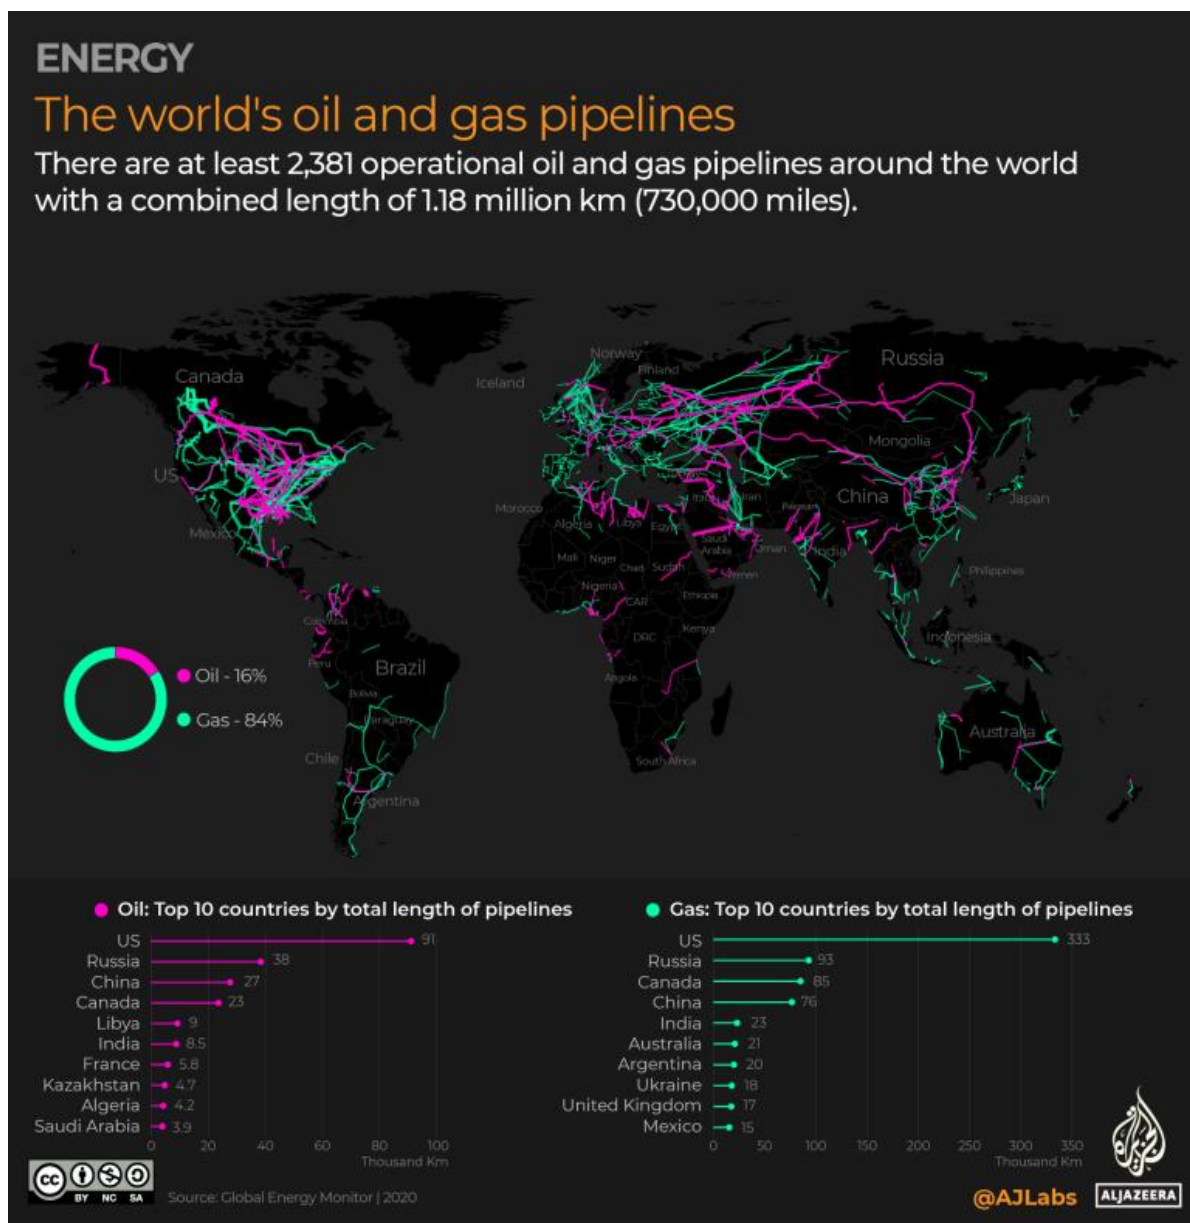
ENERGY

The world's oil and gas pipelines

There are at least 2,381 operational oil and gas pipelines around the world with a combined length of 1.18 million km (730,000 miles).

Canada
US
Mexico
Iceland
Norway
Finland
Russia
Mongolia
China
Japan
Morocco
Algeria
Libya
Egypt
Italy
Iran
Pakistan
Saudi Arabia
Oman
India
Yemen
Mali
Niger
Chad
Sudan
Nigeria
CAR
Ethiopia
DRC
Kenya
Angola
South Africa
Philippines
Indonesia
Australia
Colombia
Peru
Brazil
Bolivia
Paraguay
Chile
Argentina

Oil - 16%
Gas - 84%

Oil: Top 10 countries by total length of pipelines

| Country | Thousand Km |
|---|---|
| US | 91 |
| Russia | 38 |
| China | 27 |
| Canada | 23 |
| Libya | 9 |
| India | 8.5 |
| France | 5.8 |
| Kazakhstan | 4.7 |
| Algeria | 4.2 |
| Saudi Arabia | 3.9 |

0 20 40 60 80 100
Thousand Km

Gas: Top 10 countries by total length of pipelines

| Country | Thousand Km |
|---|---|
| US | 333 |
| Russia | 93 |
| Canada | 85 |
| China | 76 |
| India | 23 |
| Australia | 21 |
| Argentina | 20 |
| Ukraine | 18 |
| United Kingdom | 17 |
| Mexico | 15 |

0 50 100 150 200 250 300 350
Thousand Km

cc BY NC SA
Source: Global Energy Monitor | 2020
@AJLabs
ALJAZEERA